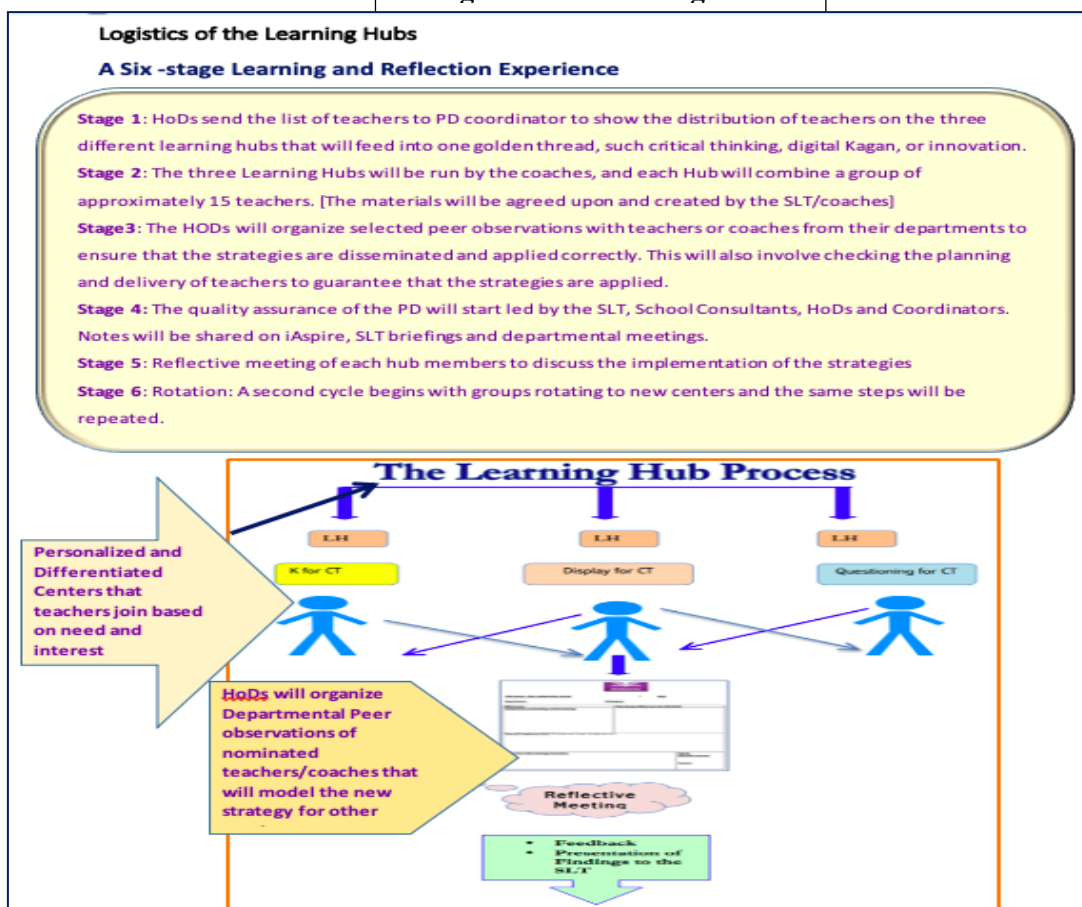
Logistics of the Learning Hubs

A Six -stage Learning and Reflection Experience

Stage 1: HoDs send the list of teachers to PD coordinator to show the distribution of teachers on the three different learning hubs that will feed into one golden thread, such critical thinking, digital Kagan, or innovation.

Stage 2: The three Learning Hubs will be run by the coaches, and each Hub will combine a group of approximately 15 teachers. [The materials will be agreed upon and created by the SLT/coaches]

Stage3: The HODs will organize selected peer observations with teachers or coaches from their departments to ensure that the strategies are disseminated and applied correctly. This will also involve checking the planning and delivery of teachers to guarantee that the strategies are applied.

Stage 4: The quality assurance of the PD will start led by the SLT, School Consultants, HoDs and Coordinators. Notes will be shared on iAspire, SLT briefings and departmental meetings.

Stage 5: Reflective meeting of each hub members to discuss the implementation of the strategies

Stage 6: Rotation: A second cycle begins with groups rotating to new centers and the same steps will be repeated.

The Learning Hub Process

L.H

L.H

L.H

K for CT

Display for CT

Questioning for CT

Personalized and Differentiated Centers that teachers join based on need and interest

HoDs will organize Departmental Peer observations of nominated teachers/coaches that will model the new strategy for other

Reflective Meeting

• Feedback
• Presentation of Findings to the SLT